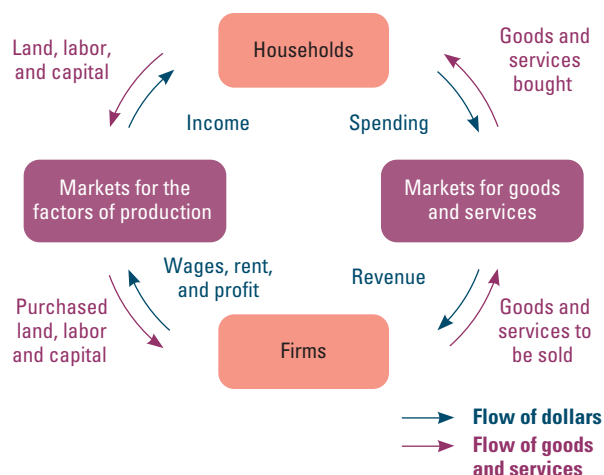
Households

Land, labor, and capital

Income

Spending

Goods and services bought

Markets for the factors of production

Markets for goods and services

Wages, rent, and profit

Revenue

Purchased land, labor and capital

Firms

Goods and services to be sold

Flow of dollars

Flow of goods and services